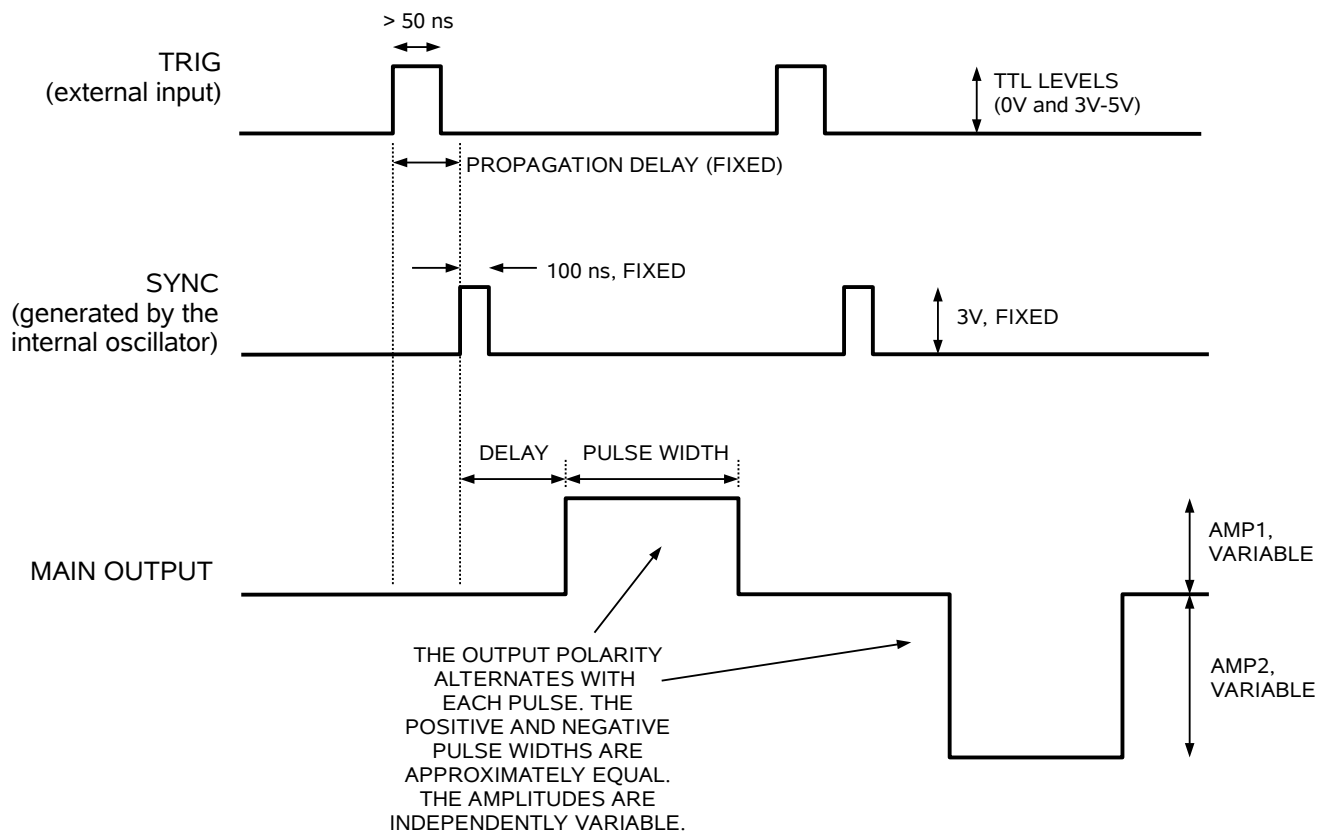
> 50 ns

TRIG
(external input)

TTL LEVELS
(0V and 3V-5V)

PROPAGATION DELAY (FIXED)

100 ns, FIXED

SYNC
(generated by the internal oscillator)

3V, FIXED

DELAY

PULSE WIDTH

MAIN OUTPUT

AMP1, VARIABLE

AMP2, VARIABLE

THE OUTPUT POLARITY ALTERNATES WITH EACH PULSE. THE POSITIVE AND NEGATIVE PULSE WIDTHS ARE APPROXIMATELY EQUAL. THE AMPLITUDES ARE INDEPENDENTLY VARIABLE.